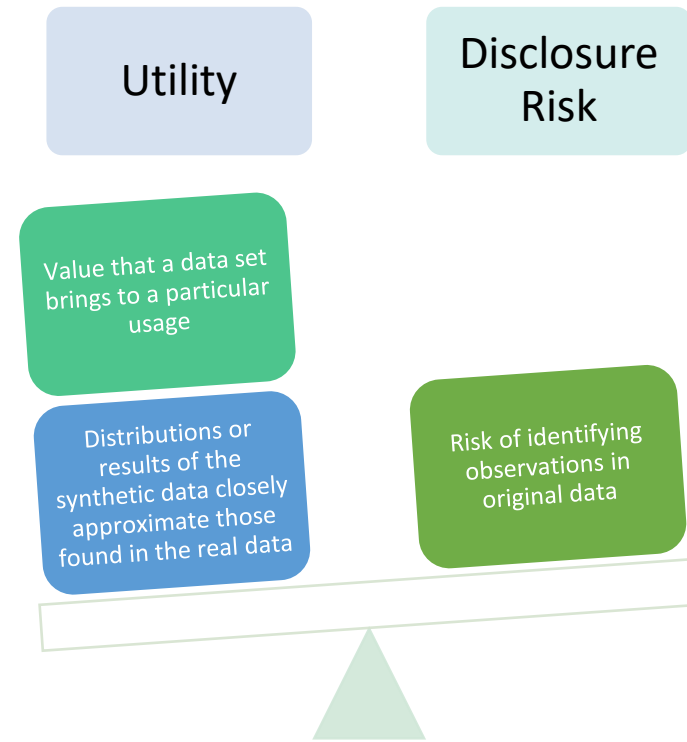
Utility

Disclosure Risk

Value that a data set brings to a particular usage

Distributions or results of the synthetic data closely approximate those found in the real data

Risk of identifying observations in original data